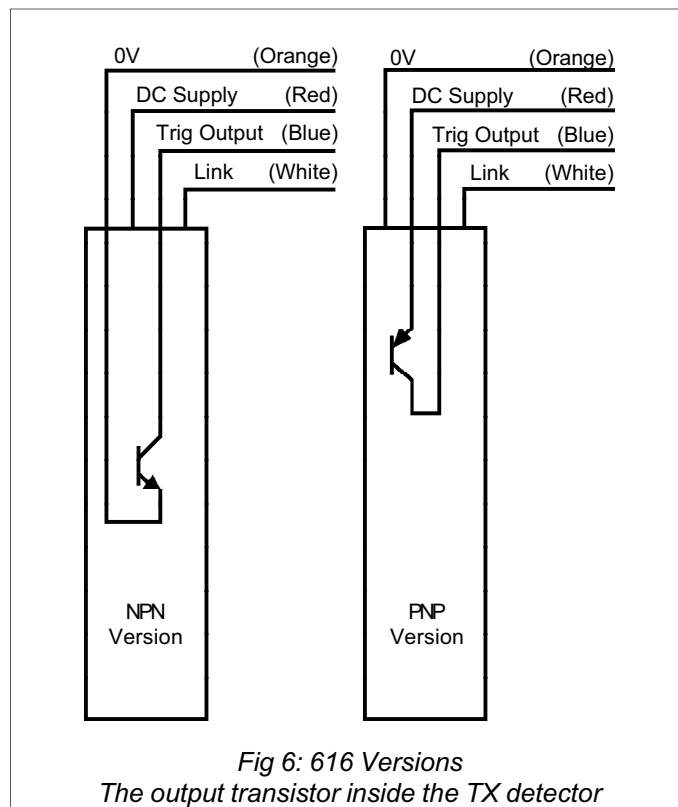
0V (Orange)
DC Supply (Red)
Trig Output (Blue)
Link (White)

NPN
Version

0V (Orange)
DC Supply (Red)
Trig Output (Blue)
Link (White)

PNP
Version

Fig 6: 616 Versions
The output transistor inside the TX detector